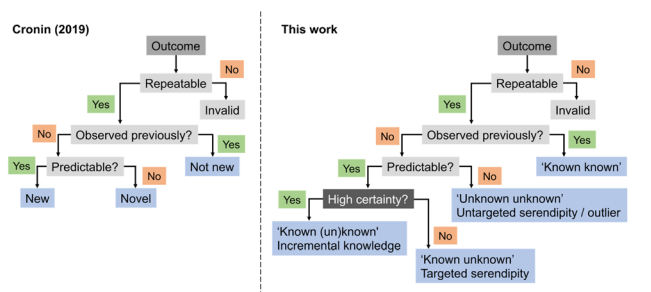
Cronin (2019)

Outcome

No

Repeatable

Yes

Invalid

No

Observed previously?

Yes

Yes

Predictable?

No

Not new

New

Novel

This work

Outcome

No

Repeatable

Yes

Invalid

No

Observed previously?

Yes

Yes

Predictable?

‘Known known’

No

Yes

High certainty?

‘Unknown unknown’
Untargeted serendipity / outlier

‘Known (un)known’
Incremental knowledge

No

‘Known unknown’
Targeted serendipity